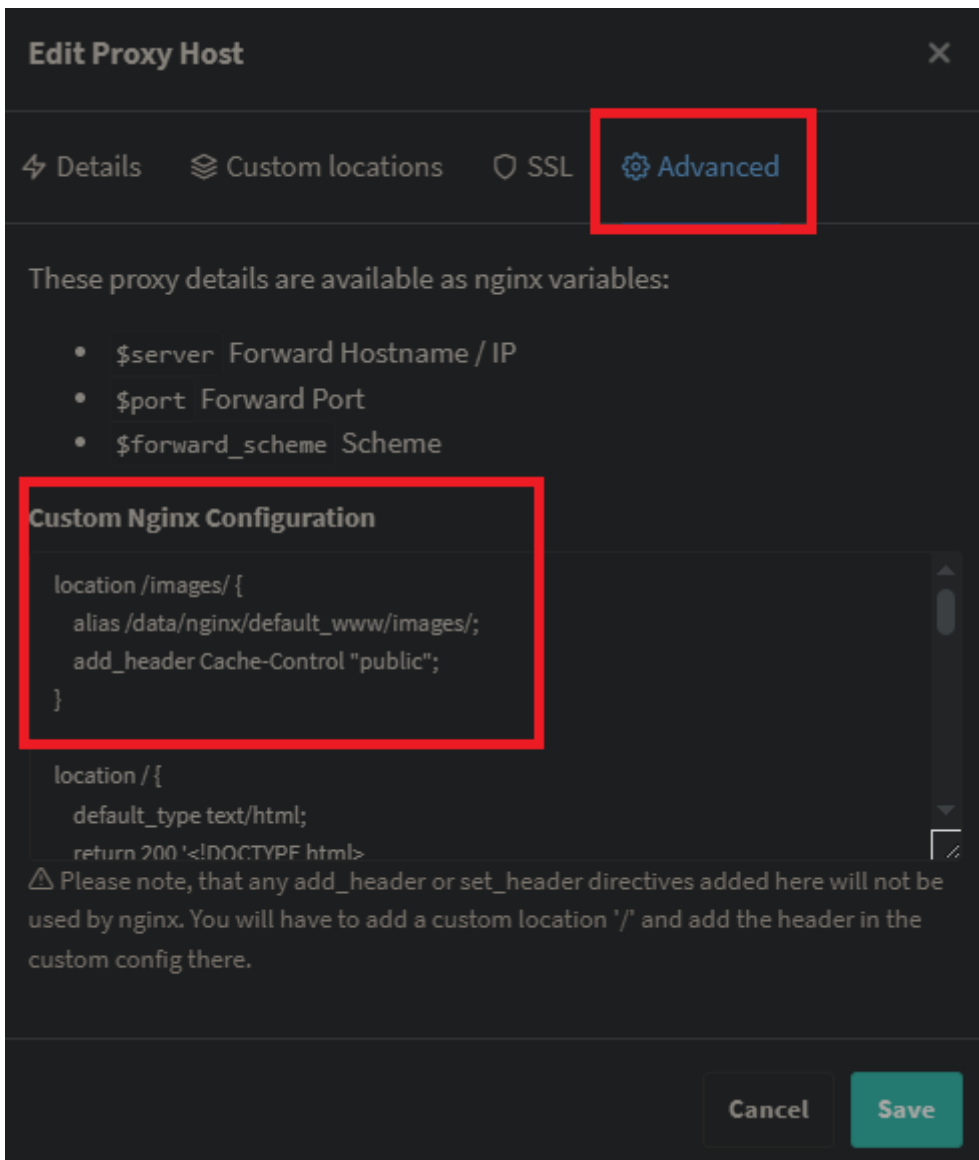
Edit Proxy Host

×

Details Custom locations SSL Advanced

These proxy details are available as nginx variables:

- $server Forward Hostname / IP
- $port Forward Port
- $forward_scheme Scheme

Custom Nginx Configuration

location /images/ {
alias /data/nginx/default_www/images/;
add_header Cache-Control "public";
}

location / {
default_type text/html;
return 200 '<!DOCTYPE html>

⚠ Please note, that any add_header or set_header directives added here will not be used by nginx. You will have to add a custom location '/' and add the header in the custom config there.

Cancel Save